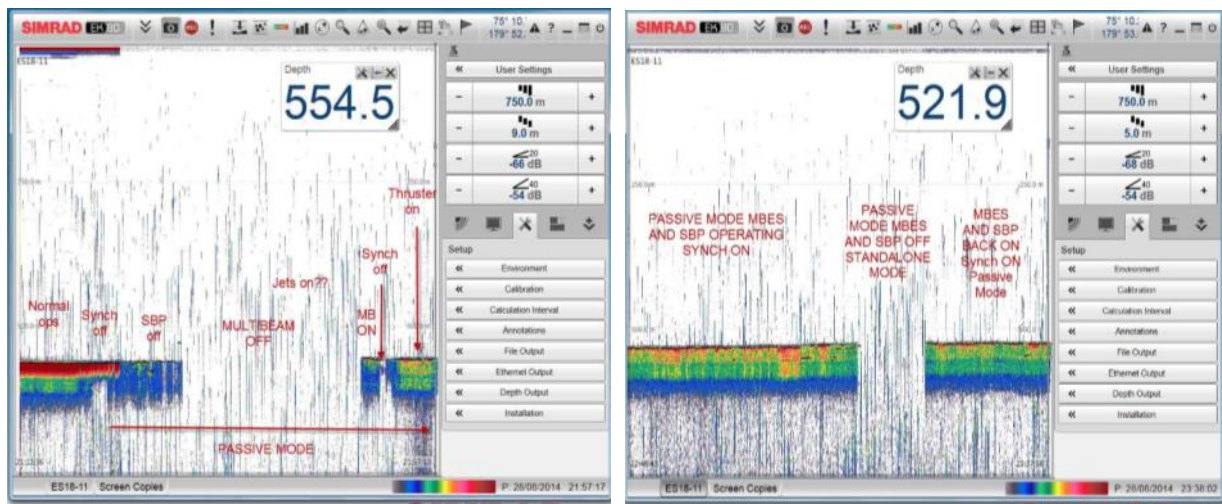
SIMRAD ES

75° 10.
179° 52.

ES18-11

Depth
554.5

User Settings
750.0 m
9.0 m
20
-66 dB
40
-54 dB

Setup
Environment
Calibration
Calculation Interval
Annotations
File Output
Ethernet Output
Depth Output
Installation

Normal ops
Synch off
SBP off
MULTIBEAM OFF
Jets on??
Synch off
MB ON
Thruster on
PASSIVE MODE

ES18-11 Screen Copies
P: 26/06/2014 21:57:17

SIMRAD ES

75° 10.
179° 53.

ES18-11

Depth
521.9

User Settings
750.0 m
5.0 m
20
-68 dB
40
-54 dB

Setup
Environment
Calibration
Calculation Interval
Annotations
File Output
Ethernet Output
Depth Output
Installation

PASSIVE MODE MBES AND SBP OPERATING SYNCH ON
PASSIVE MODE MBES AND SBP OFF STANDALONE MODE
MBES AND SBP BACK ON Synch ON Passive Mode

ES18-11 Screen Copies
P: 26/06/2014 23:38:02